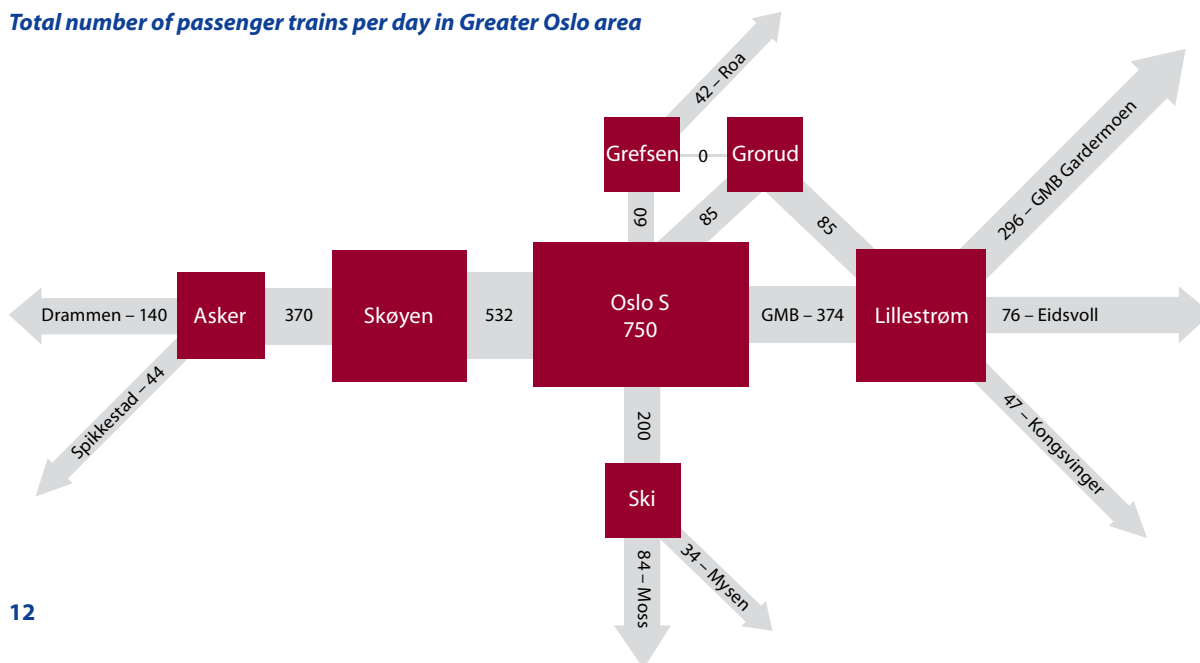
Total number of passenger trains per day in Greater Oslo area

42 – Roa

Grefsen 0 Grorud

60

85

85

296 – GMB Gardermoen

Drammen – 140 Asker 370 Skøyen 532 Oslo S 750 GMB – 374 Lillestrøm 76 – Eidsvoll

Spikkestad – 44

200

47 – Kongsvinger

Ski

84 – Moss

34 – Mysen

12